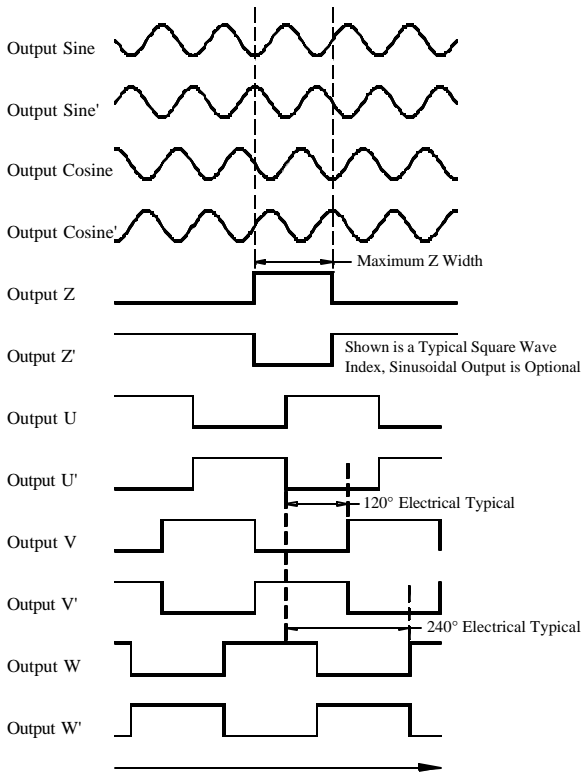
Output Sine

Output Sine'

Output Cosine

Output Cosine'

Maximum Z Width

Output Z

Output Z'

Shown is a Typical Square Wave Index, Sinusoidal Output is Optional

Output U

Output U'

120° Electrical Typical

Output V

Output V'

240° Electrical Typical

Output W

Output W'